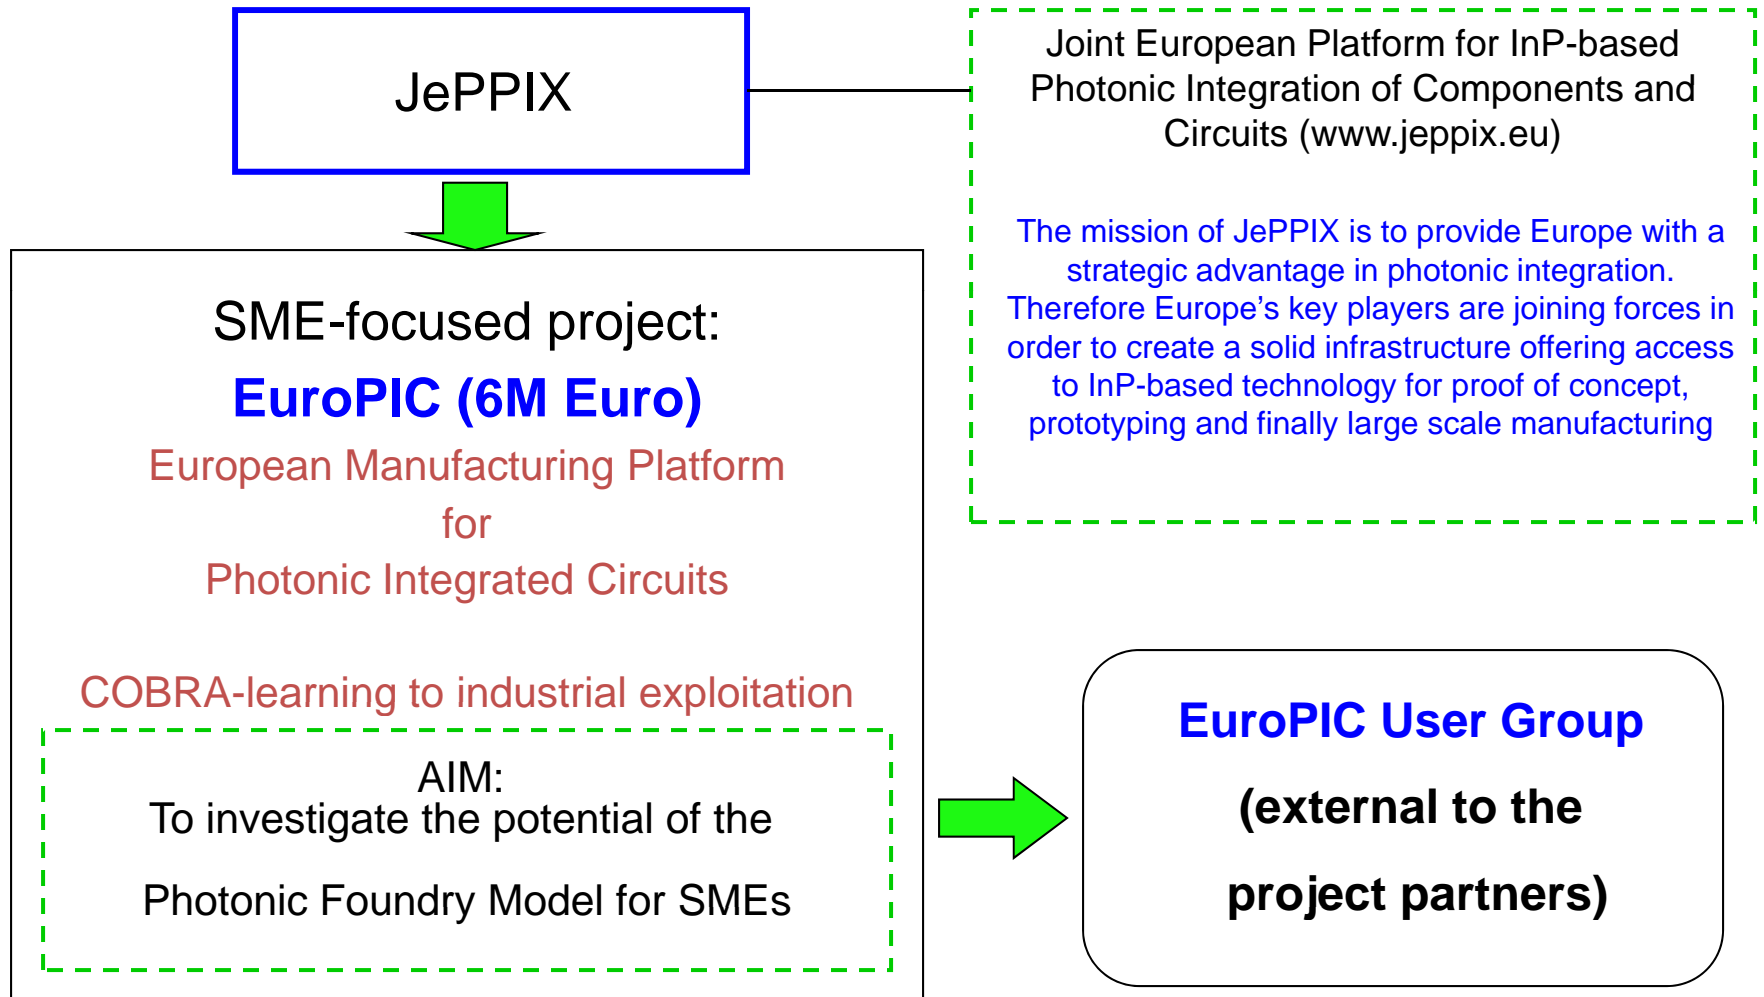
JePPIX

Joint European Platform for InP-based Photonic Integration of Components and Circuits (www.jeppix.eu)

The mission of JePPIX is to provide Europe with a strategic advantage in photonic integration. Therefore Europe's key players are joining forces in order to create a solid infrastructure offering access to InP-based technology for proof of concept, prototyping and finally large scale manufacturing

SME-focused project:

EuroPIC (6M Euro)

European Manufacturing Platform
for
Photonic Integrated Circuits

COBRA-learning to industrial exploitation

AIM:
To investigate the potential of the
Photonic Foundry Model for SMEs

EuroPIC User Group
(external to the
project partners)